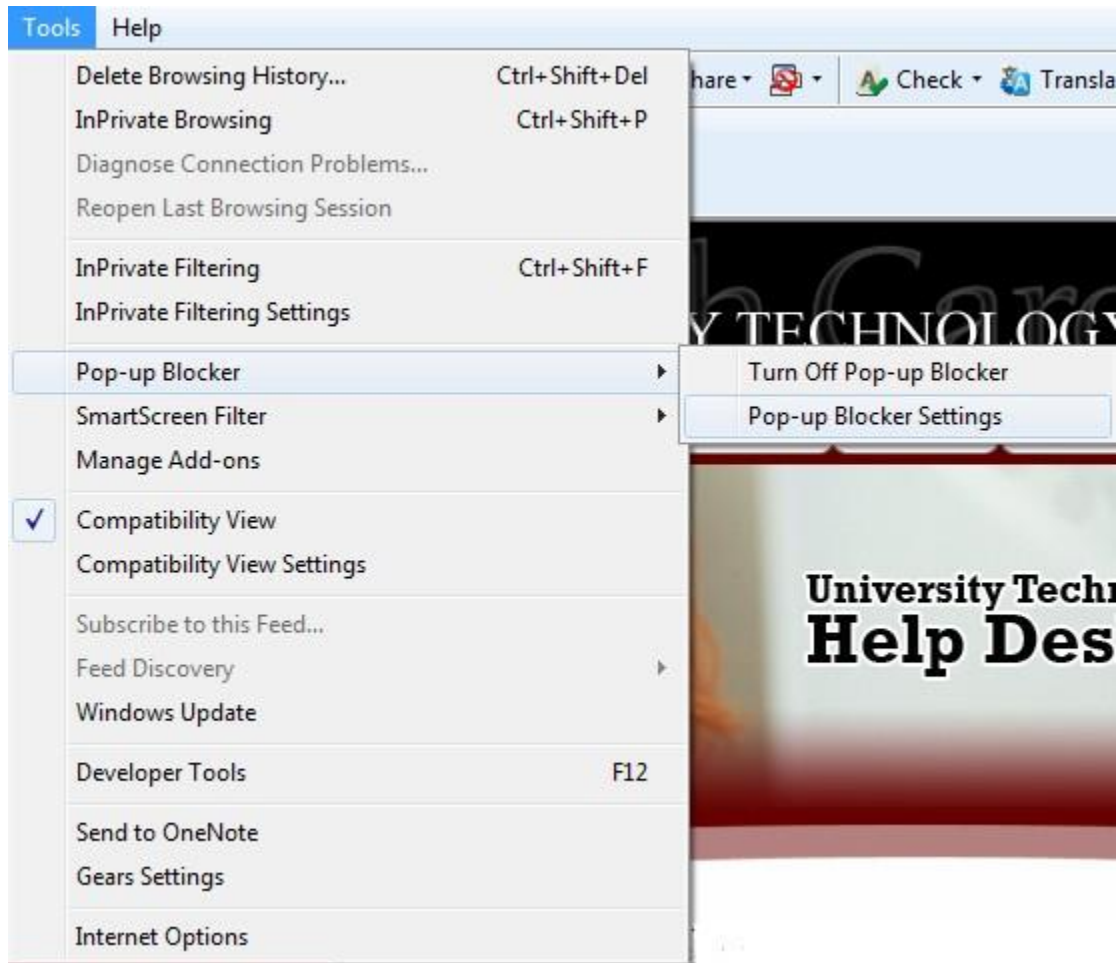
Tools Help

Delete Browsing History... Ctrl+Shift+Del
InPrivate Browsing Ctrl+Shift+P
Diagnose Connection Problems...
Reopen Last Browsing Session

InPrivate Filtering Ctrl+Shift+F
InPrivate Filtering Settings

Pop-up Blocker
SmartScreen Filter
Manage Add-ons

Compatibility View
Compatibility View Settings

Subscribe to this Feed...
Feed Discovery
Windows Update

Developer Tools F12

Send to OneNote
Gears Settings

Internet Options

Turn Off Pop-up Blocker
Pop-up Blocker Settings

hare Check Transla

Y TECHNOLOGY

University Techn
Help Des